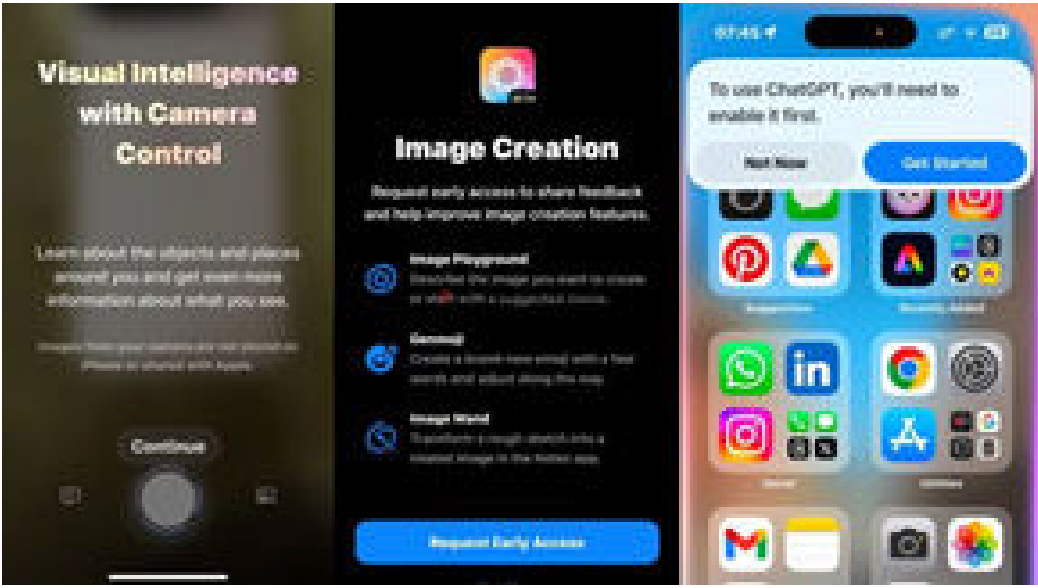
Visual Intelligence with Camera Control

Learn about the objects and places around you and get even more information about what you see.

Images from your camera are not stored on iPhone or shared with Apple.

Continue

Image Creation

Request early access to share feedback and help improve image creation features.

Image Playground
Describe the image you want to create or start with a suggested theme.

Genmoji
Create a brand-new emoji with a few words and adjust along the way.

Image Wand
Transform a rough sketch into a related image in the Notes app.

Request Early Access

07:45

To use ChatGPT, you'll need to enable it first.

Not Now

Get Started

Suggestions

Recently Added

Social

Utilities